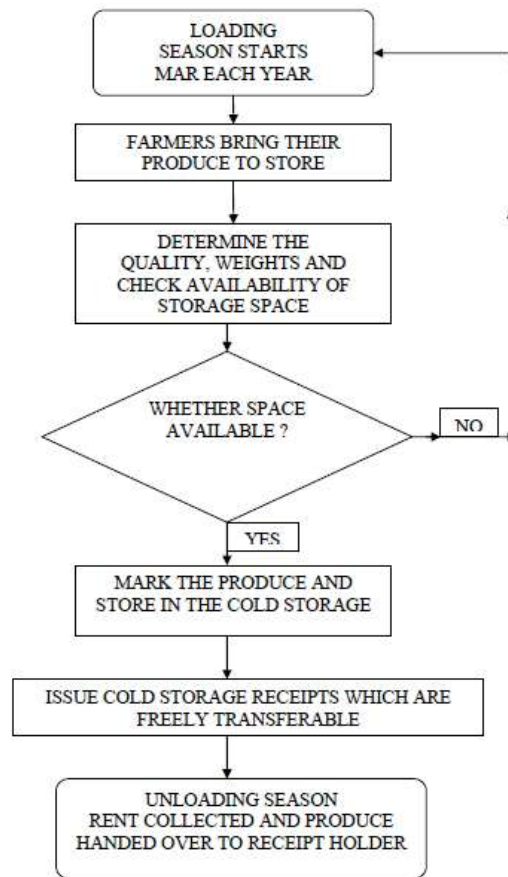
LOADING SEASON STARTS MAR EACH YEAR

FARMERS BRING THEIR PRODUCE TO STORE

DETERMINE THE QUALITY, WEIGHTS AND CHECK AVAILABILITY OF STORAGE SPACE

WHETHER SPACE AVAILABLE ?

NO

YES

MARK THE PRODUCE AND STORE IN THE COLD STORAGE

ISSUE COLD STORAGE RECEIPTS WHICH ARE FREELY TRANSFERABLE

UNLOADING SEASON RENT COLLECTED AND PRODUCE HANDED OVER TO RECEIPT HOLDER